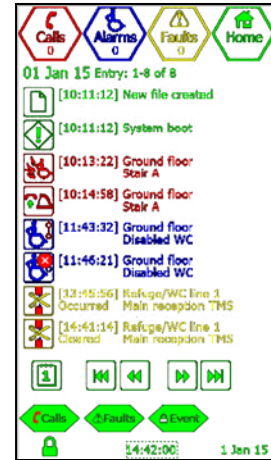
Calls
0
Alarms
0
Faults
0
Home

01 Jan 15 Entry: 1-8 of 8

[10:11:12] New file created

[10:11:12] System boot

[10:13:22] Ground floor
Stair A

[10:14:58] Ground floor
Stair A

[11:43:32] Ground floor
Disabled WC

[11:46:21] Ground floor
Disabled WC

[13:45:56] Refuge/WC line 1
Occurred Main reception TMS

[14:41:14] Refuge/WC line 1
Cleared Main reception TMS

1

Calls
Faults
Event

14:42:00
1 Jan 15